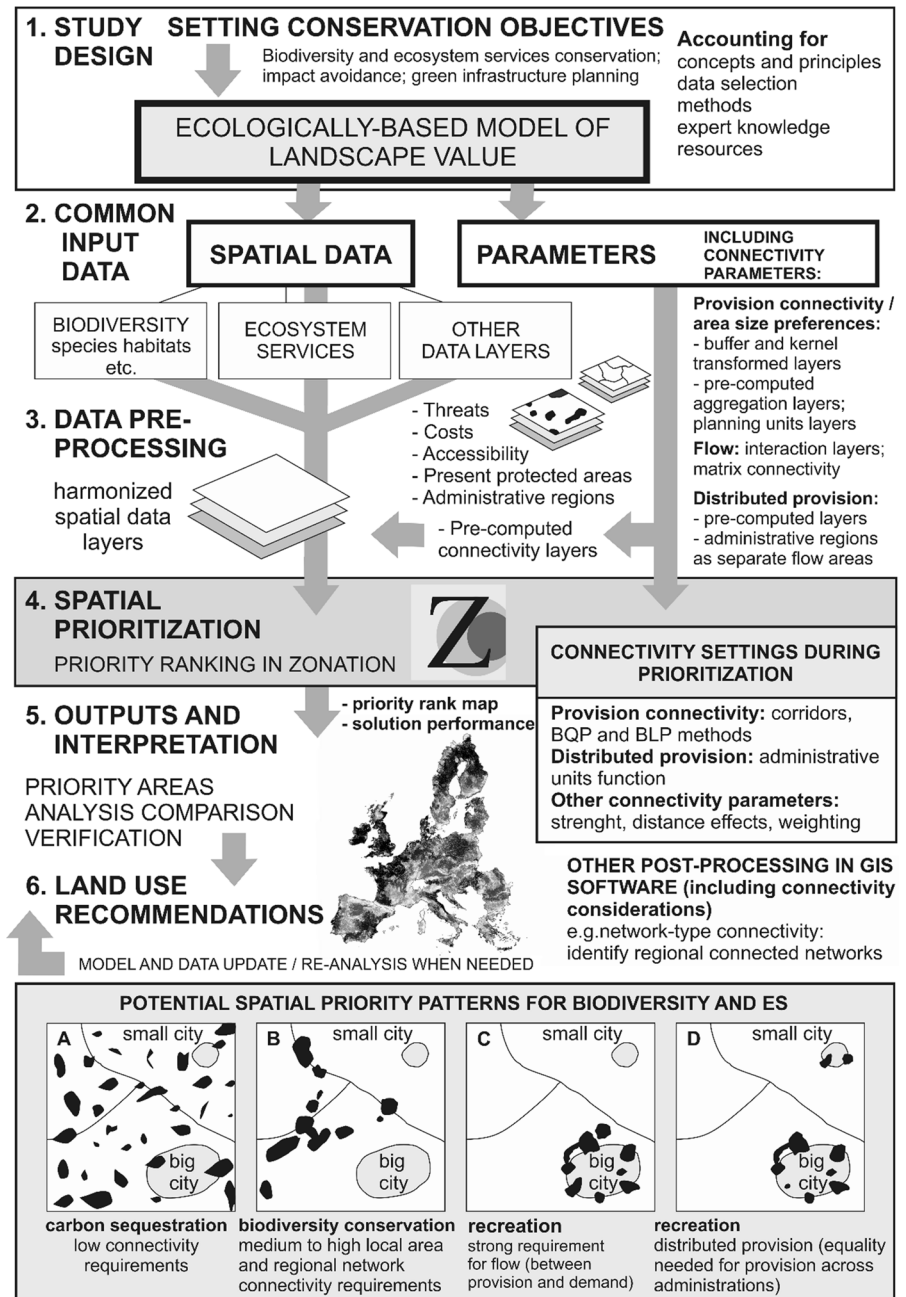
1. STUDY DESIGN

SETTING CONSERVATION OBJECTIVES

Biodiversity and ecosystem services conservation; impact avoidance; green infrastructure planning

Accounting for
concepts and principles
data selection
methods
expert knowledge
resources

ECOLOGICALLY-BASED MODEL OF LANDSCAPE VALUE

2. COMMON INPUT DATA

SPATIAL DATA

PARAMETERS

INCLUDING CONNECTIVITY PARAMETERS:

BIODIVERSITY species habitats etc.

ECOSYSTEM SERVICES

OTHER DATA LAYERS

Provision connectivity / area size preferences:
- buffer and kernel transformed layers
- pre-computed aggregation layers; planning units layers
Flow: interaction layers; matrix connectivity
Distributed provision:
- pre-computed layers
- administrative regions as separate flow areas

3. DATA PRE-PROCESSING

harmonized spatial data layers

- Threats
- Costs
- Accessibility
- Present protected areas
- Administrative regions

- Pre-computed connectivity layers

4. SPATIAL PRIORITIZATION

PRIORITY RANKING IN ZONATION

Z

CONNECTIVITY SETTINGS DURING PRIORITIZATION

Provision connectivity: corridors, BQP and BLP methods
Distributed provision: administrative units function
Other connectivity parameters: strenght, distance effects, weighting

- priority rank map
- solution performance

5. OUTPUTS AND INTERPRETATION

PRIORITY AREAS ANALYSIS COMPARISON VERIFICATION

6. LAND USE RECOMMENDATIONS

OTHER POST-PROCESSING IN GIS SOFTWARE (including connectivity considerations)
e.g.network-type connectivity: identify regional connected networks

MODEL AND DATA UPDATE / RE-ANALYSIS WHEN NEEDED

POTENTIAL SPATIAL PRIORITY PATTERNS FOR BIODIVERSITY AND ES

A small city big city

B small city big city

C small city big city

D small city big city

carbon sequestration
low connectivity requirements

biodiversity conservation
medium to high local area and regional network connectivity requirements

recreation
strong requirement for flow (between provision and demand)

recreation
distributed provision (equality needed for provision across administrations)